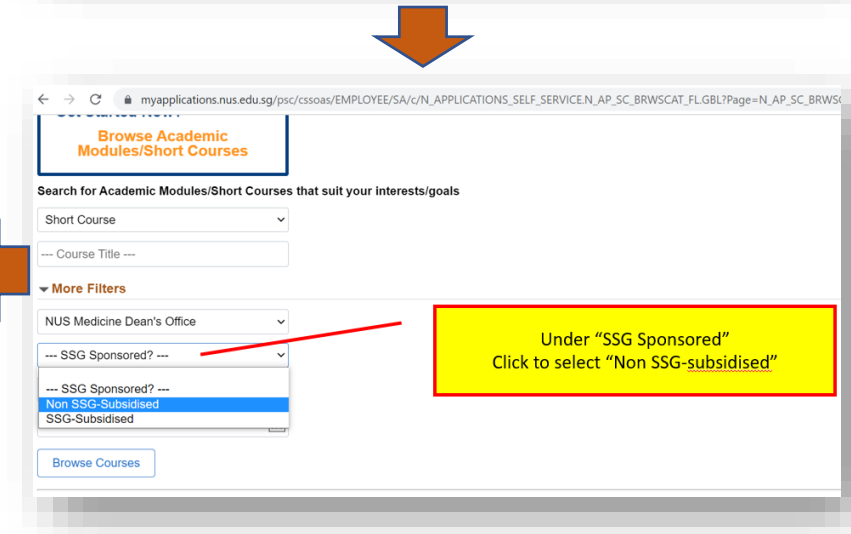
myapplications.nus.edu.sg/psc/cssoas/EMPLOYEE/SA/c/N_APPLICATIONS_SELF_SERVICE.N_AP_SC_BRWSCAT_FL.GBL?Page=N_AP_SC_BRWS

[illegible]

Browse Academic Modules/Short Courses

Search for Academic Modules/Short Courses that suit your interests/goals

Short Course

--- Course Title ---

More Filters

NUS Medicine Dean's Office

--- SSG Sponsored? ---

--- SSG Sponsored? ---
Non SSG-Subsidised
SSG-Subsidised

Browse Courses

Under “SSG Sponsored”
Click to select “Non SSG-subsidised”